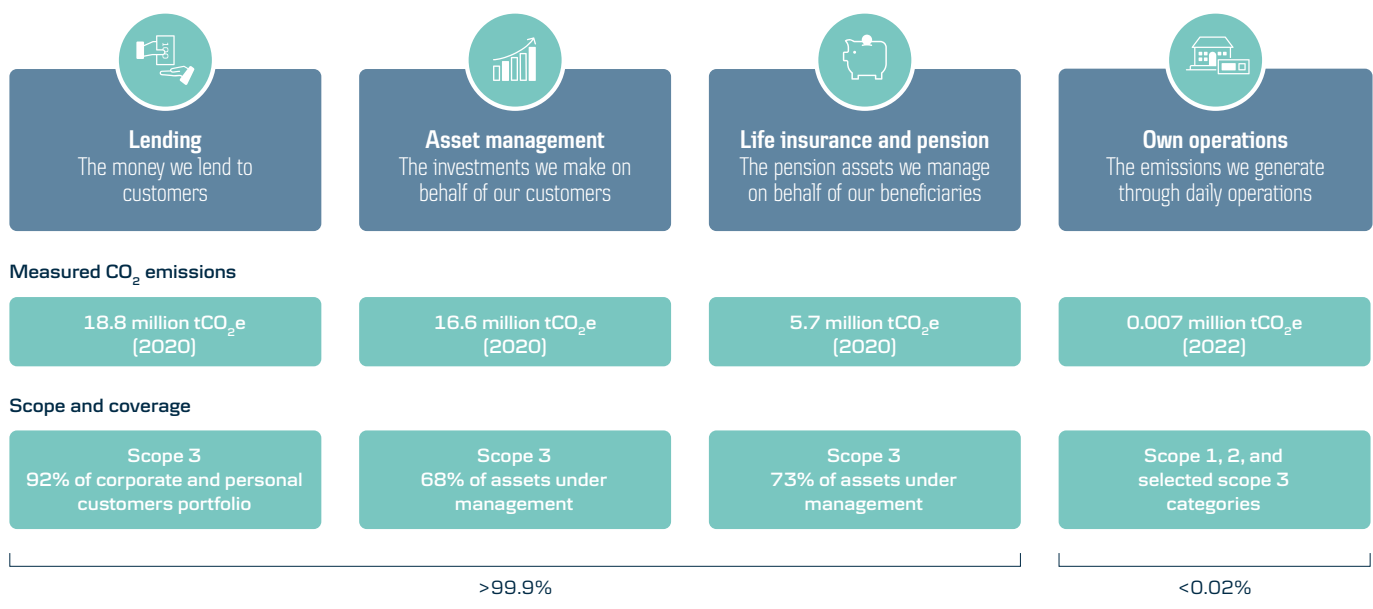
Lending
The money we lend to customers

Asset management
The investments we make on behalf of our customers

Life insurance and pension
The pension assets we manage on behalf of our beneficiaries

Own operations
The emissions we generate through daily operations

Measured $CO_2$ emissions

18.8 million $tCO_2e$ (2020)

16.6 million $tCO_2e$ (2020)

5.7 million $tCO_2e$ (2020)

0.007 million $tCO_2e$ (2022)

Scope and coverage

Scope 3
92% of corporate and personal customers portfolio

Scope 3
68% of assets under management

Scope 3
73% of assets under management

Scope 1, 2, and selected scope 3 categories

>99.9%

<0.02%